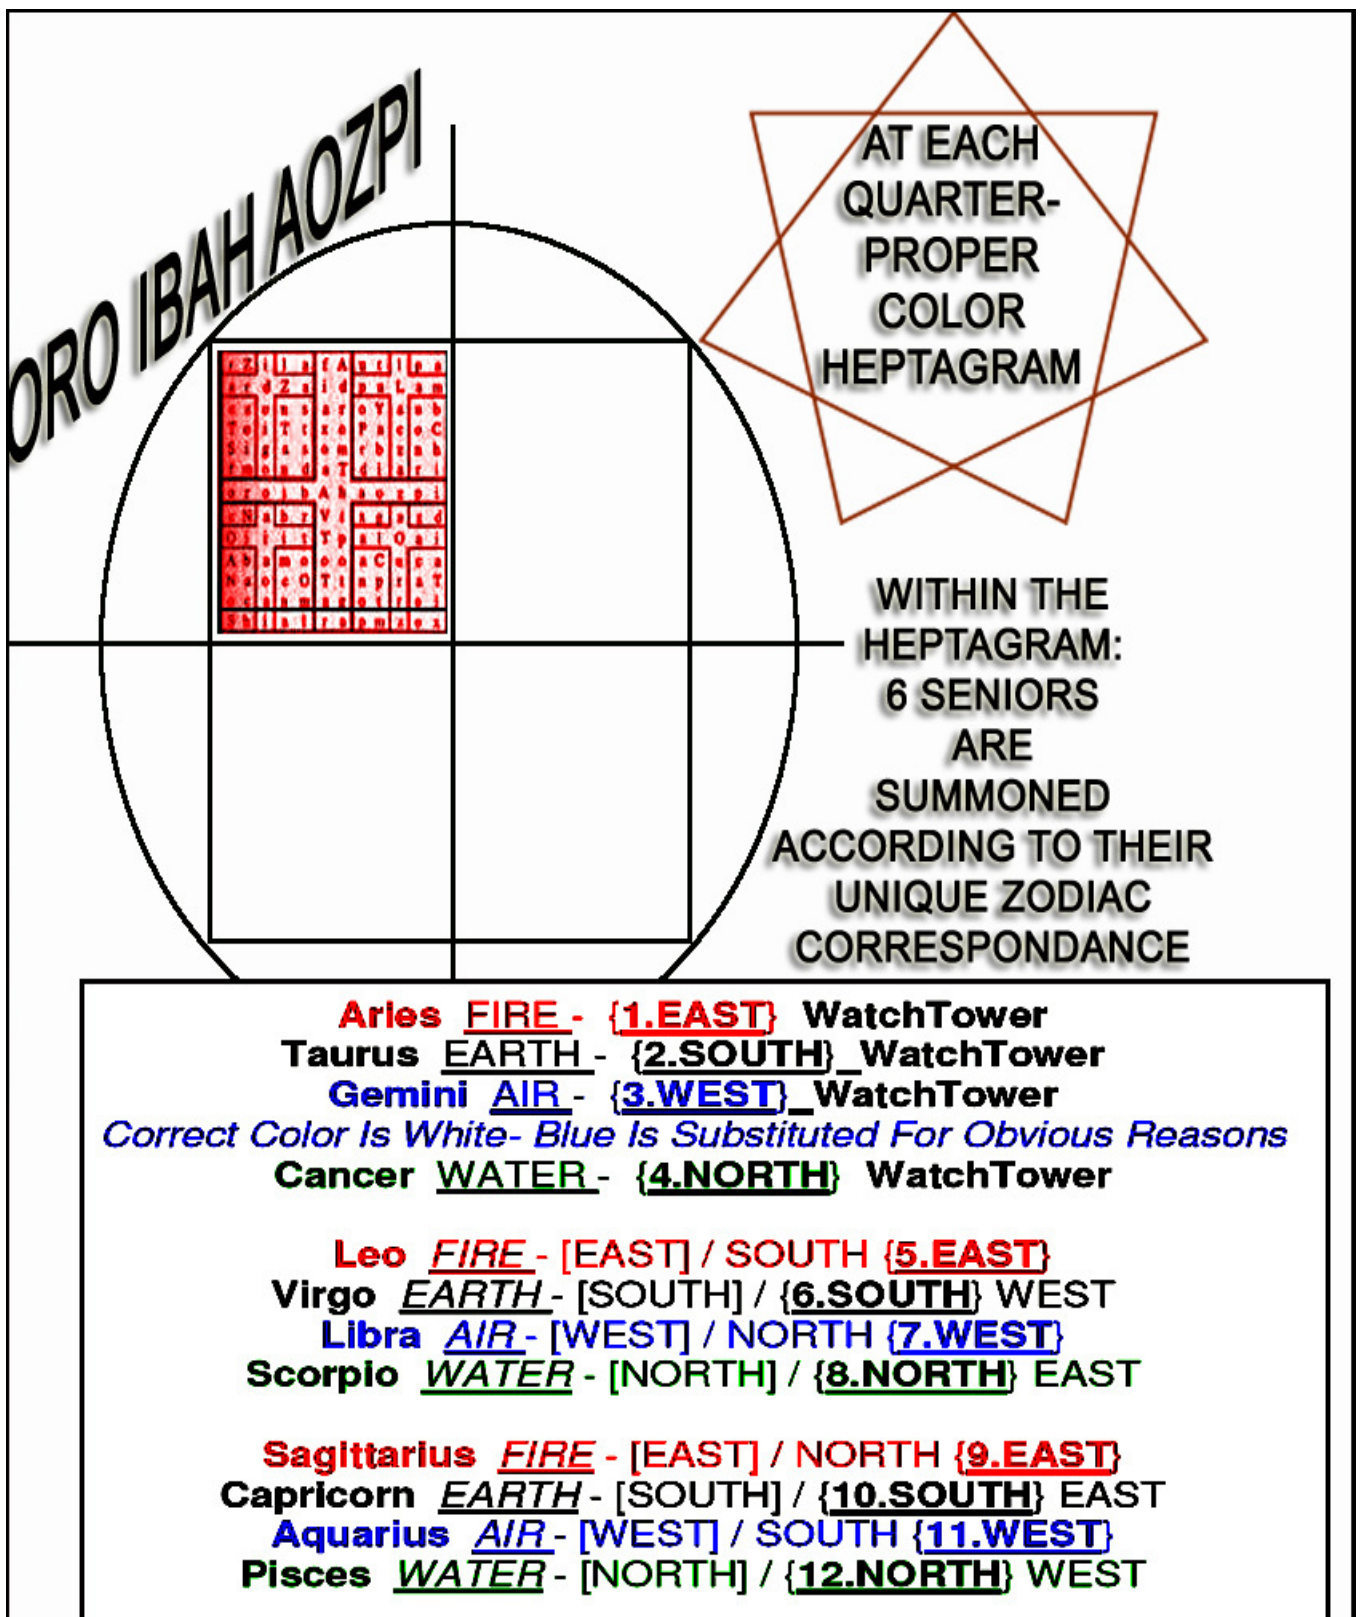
ORO IBAH AOZPI

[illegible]

AT EACH QUARTER- PROPER COLOR HEPTAGRAM

WITHIN THE HEPTAGRAM: 6 SENIORS ARE SUMMONED ACCORDING TO THEIR UNIQUE ZODIAC CORRESPONDANCE

Aries FIRE - {1.EAST} WatchTower
Taurus EARTH - {2.SOUTH}_WatchTower
Gemini AIR - {3.WEST}_WatchTower
Correct Color Is White- Blue Is Substituted For Obvious Reasons
Cancer WATER - {4.NORTH} WatchTower

Leo FIRE - [EAST] / SOUTH {5.EAST}
Virgo EARTH - [SOUTH] / {6.SOUTH} WEST
Libra AIR - [WEST] / NORTH {7.WEST}
Scorpio WATER - [NORTH] / {8.NORTH} EAST

Sagittarius FIRE - [EAST] / NORTH {9.EAST}
Capricorn EARTH - [SOUTH] / {10.SOUTH} EAST
Aquarius AIR - [WEST] / SOUTH {11.WEST}
Pisces WATER - [NORTH] / {12.NORTH} WEST